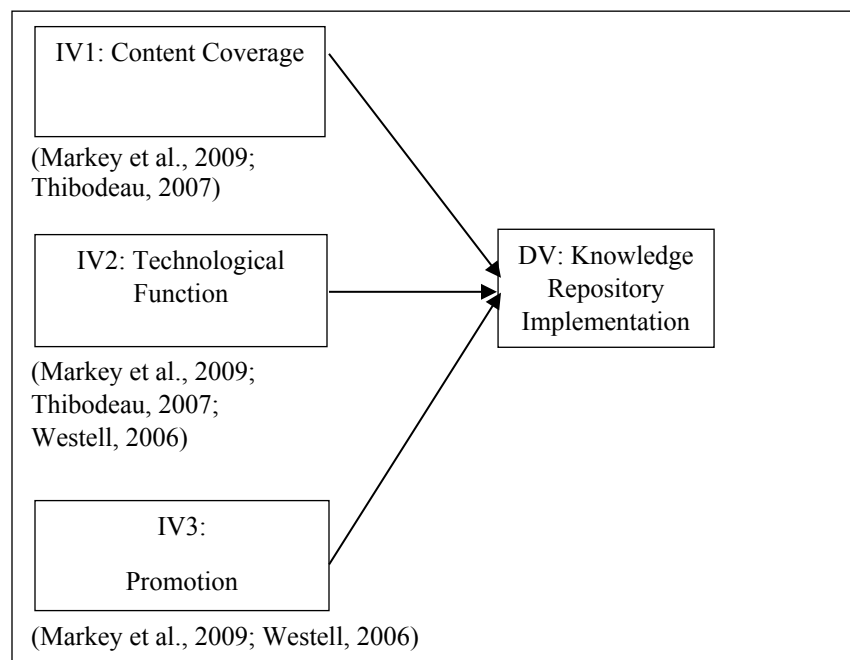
IV1: Content Coverage

(Markey et al., 2009; Thibodeau, 2007)

IV2: Technological Function

(Markey et al., 2009; Thibodeau, 2007; Westell, 2006)

IV3:

Promotion

(Markey et al., 2009; Westell, 2006)

DV: Knowledge Repository Implementation